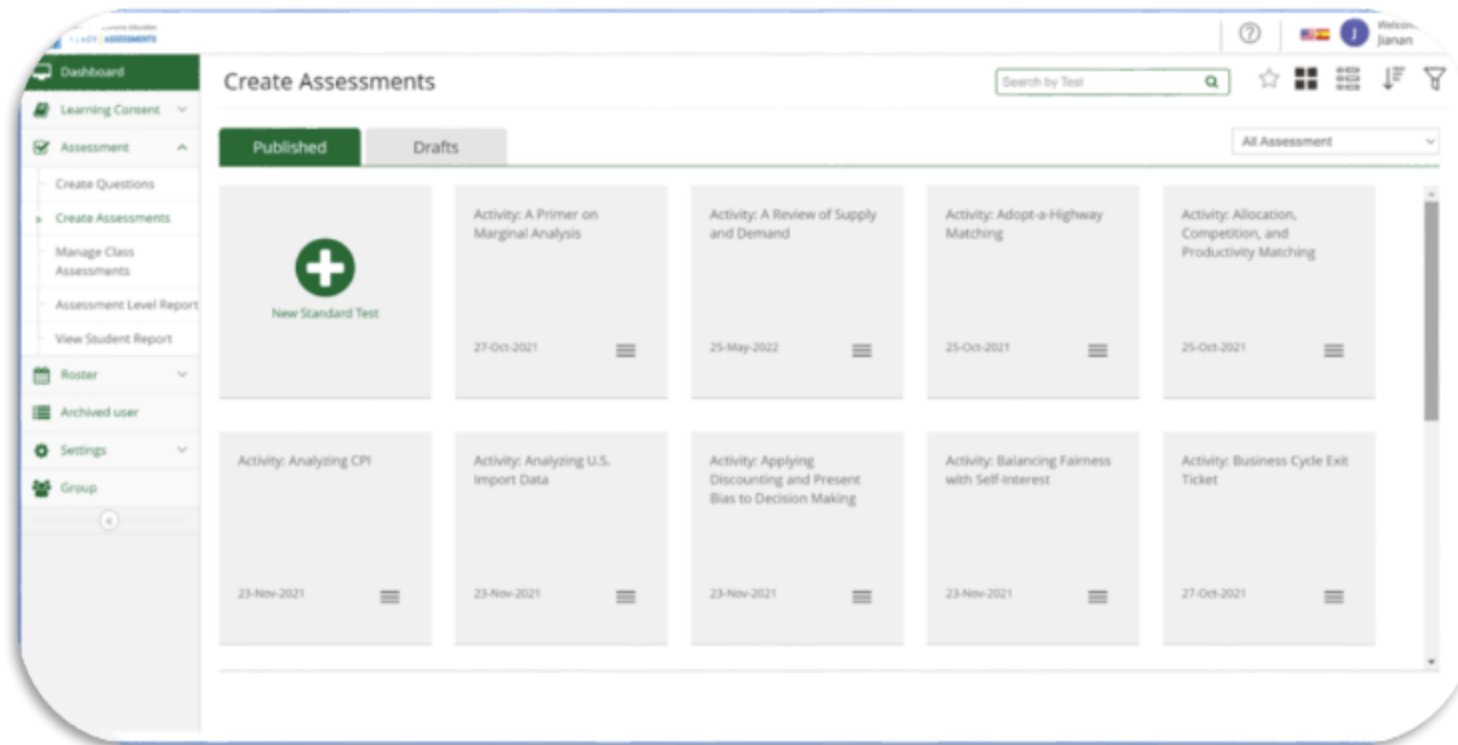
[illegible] ASSESSMENTS

Welcome
Jianan

Dashboard
Learning Content
Assessment
Create Questions
Create Assessments
Manage Class Assessments
Assessment Level Report
View Student Report
Roster
Archived user
Settings
Group

Create Assessments

Search by Test

Published
Drafts

All Assessment

New Standard Test

Activity: A Primer on Marginal Analysis
27-Oct-2021

Activity: A Review of Supply and Demand
25-May-2022

Activity: Adopt-a-Highway Matching
25-Oct-2021

Activity: Allocation, Competition, and Productivity Matching
25-Oct-2021

Activity: Analyzing CPI
23-Nov-2021

Activity: Analyzing U.S. Import Data
23-Nov-2021

Activity: Applying Discounting and Present Bias to Decision Making
23-Nov-2021

Activity: Balancing Fairness with Self-Interest
23-Nov-2021

Activity: Business Cycle Exit Ticket
27-Oct-2021